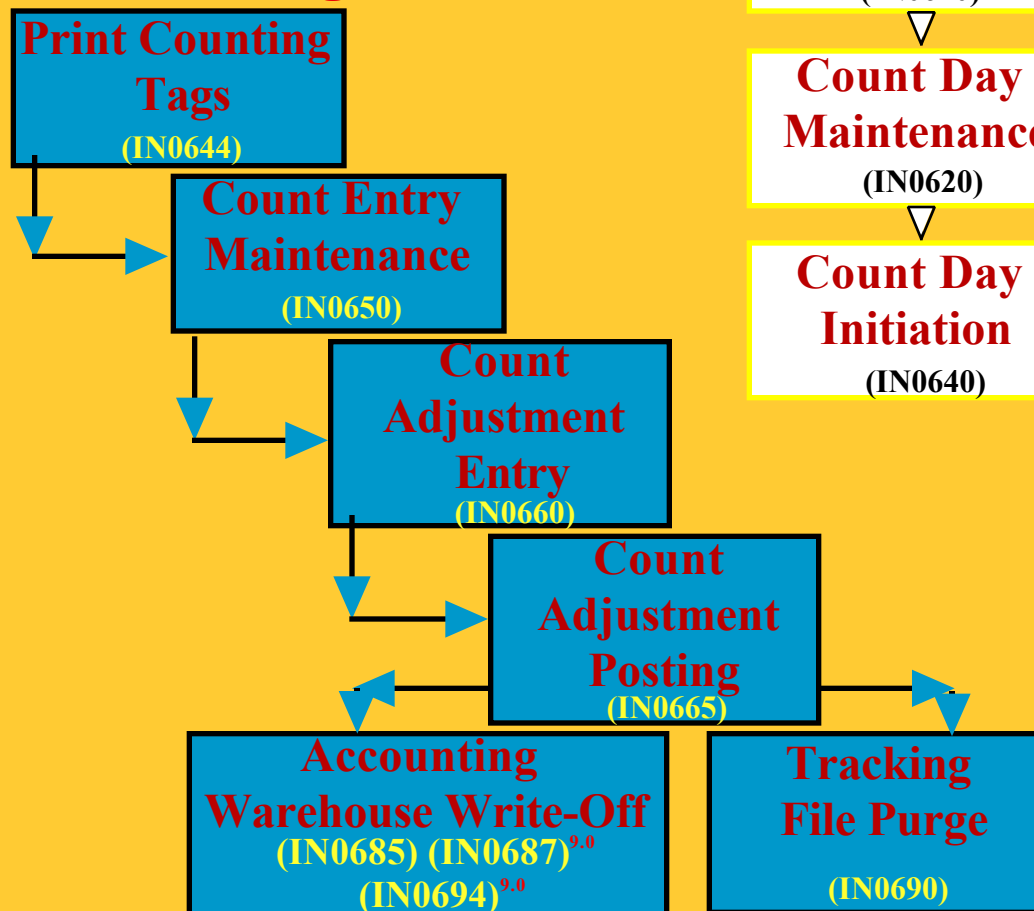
Print Counting Tags
(IN0644)

Count Entry Maintenance
(IN0650)

Count Adjustment Entry
(IN0660)

Count Adjustment Posting
(IN0665)

Accounting Warehouse Write-Off
(IN0685) (IN0687)$^{9.0}$
(IN0694)$^{9.0}$

Tracking File Purge
(IN0690)

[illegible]

Count Day Maintenanc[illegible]
(IN0620)

Count Day Initiation
(IN0640)